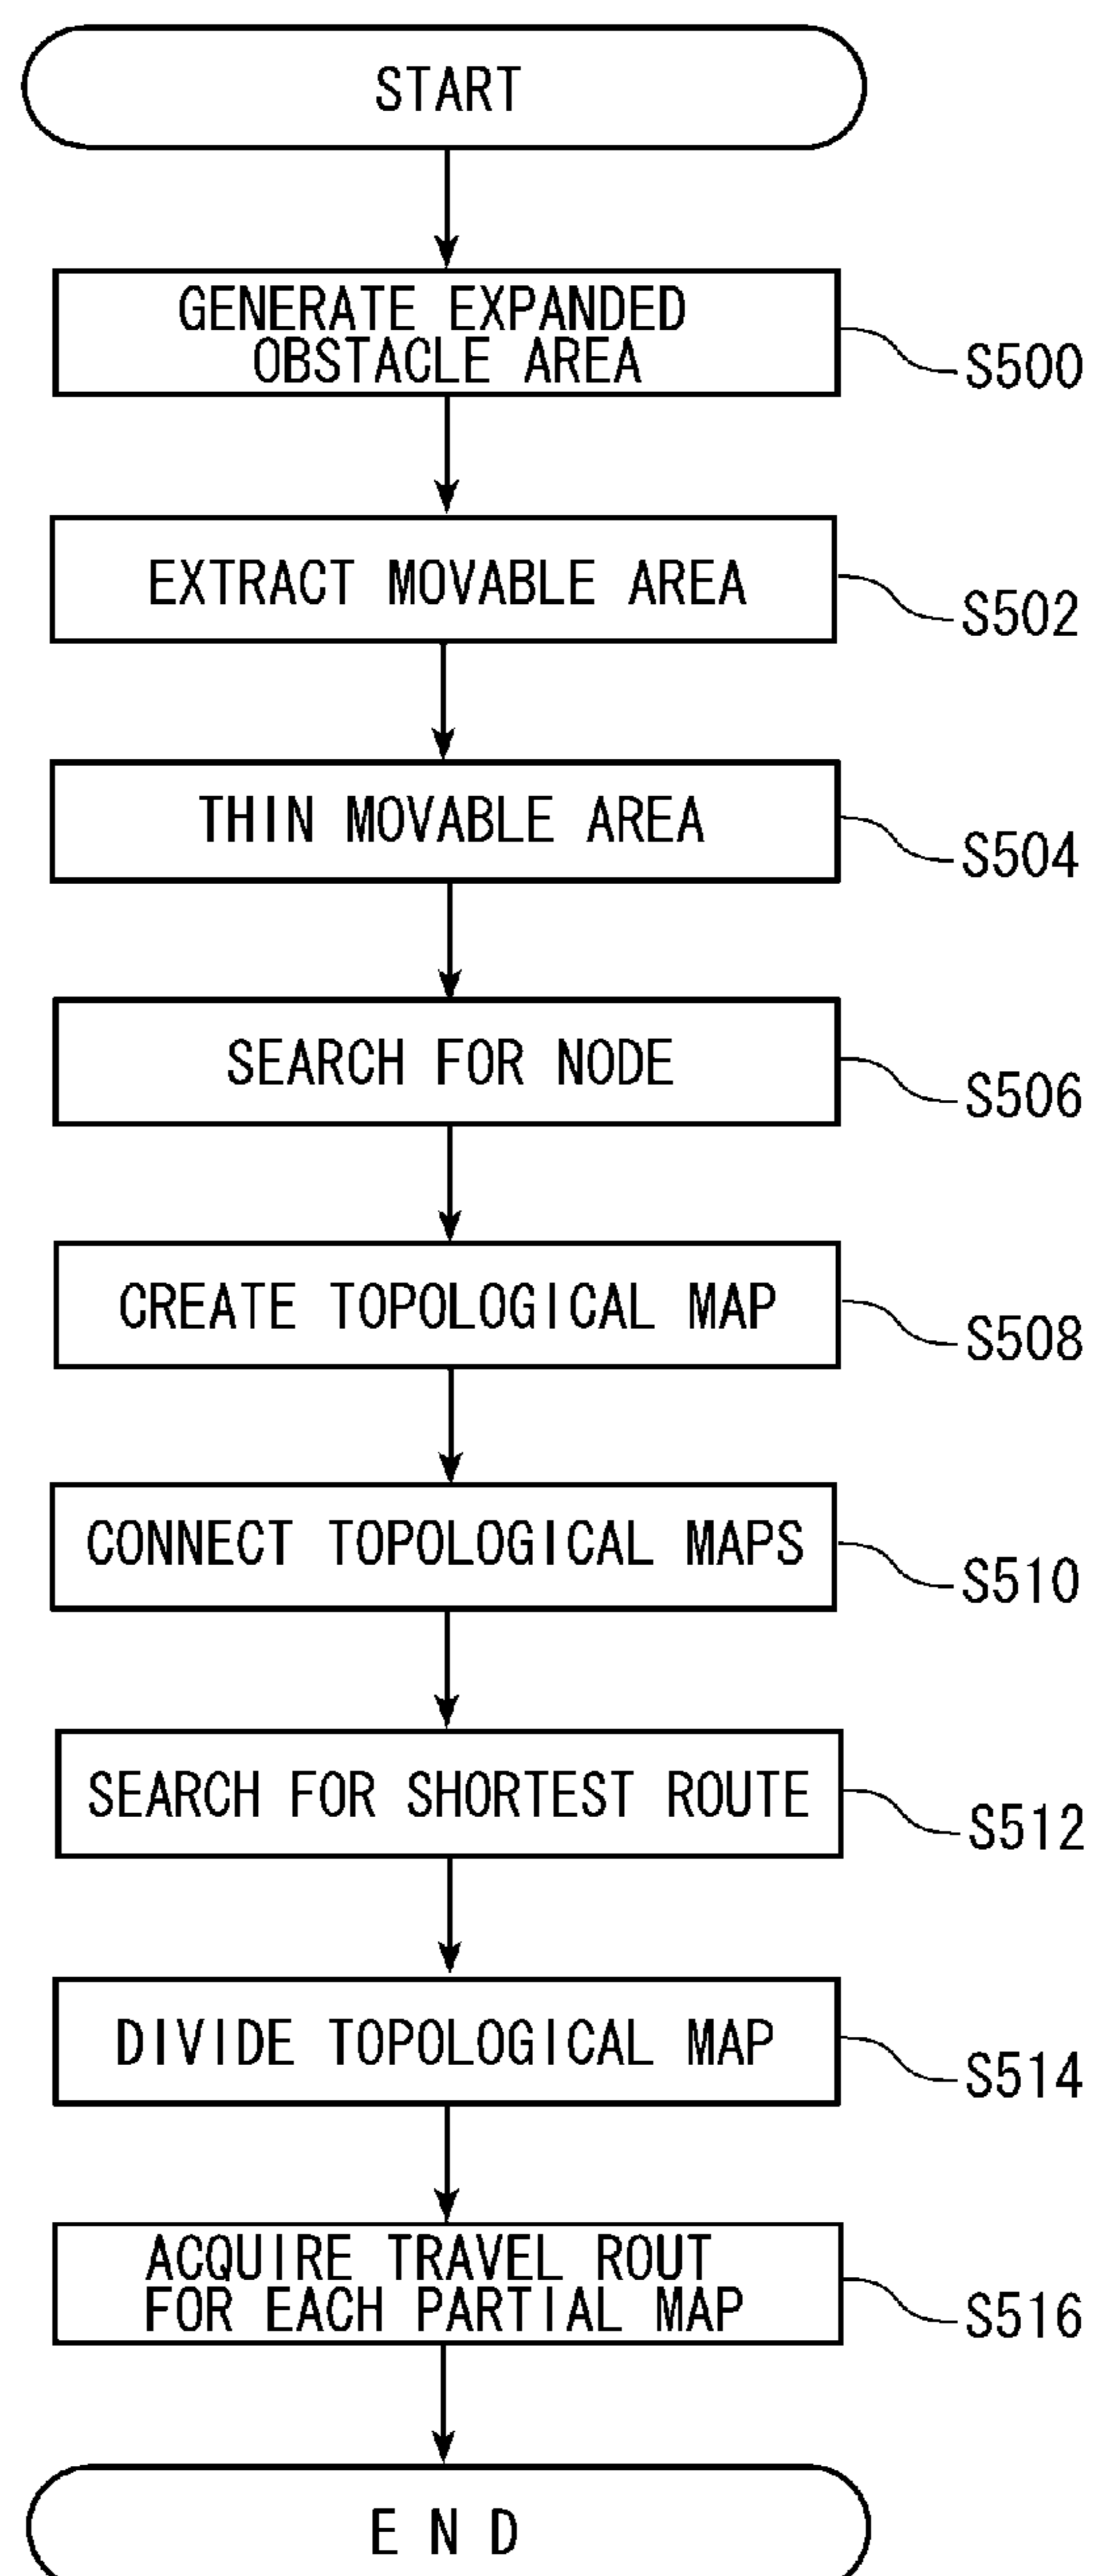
START

GENERATE EXPANDED OBSTACLE AREA

S500

EXTRACT MOVABLE AREA

S502

THIN MOVABLE AREA

S504

SEARCH FOR NODE

S506

CREATE TOPOLOGICAL MAP

S508

CONNECT TOPOLOGICAL MAPS

S510

SEARCH FOR SHORTEST ROUTE

S512

DIVIDE TOPOLOGICAL MAP

S514

ACQUIRE TRAVEL ROUT FOR EACH PARTIAL MAP

S516

E N D